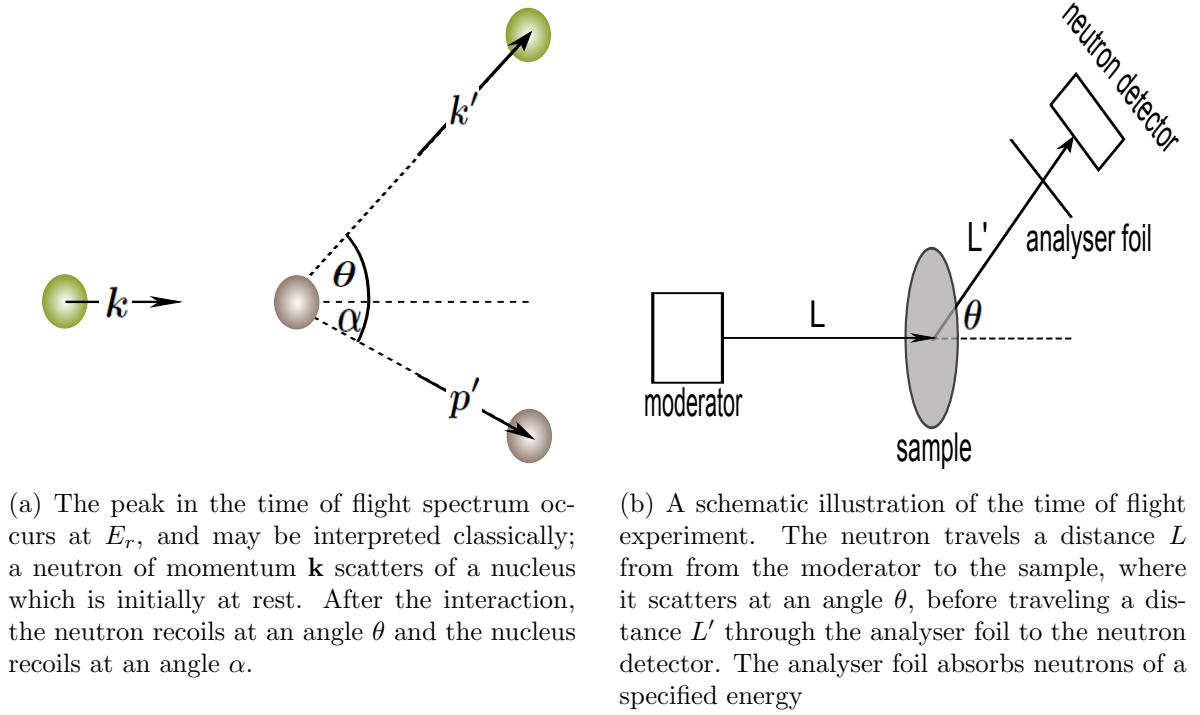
$\mathbf{k}$

$\mathbf{k'}$

$\boldsymbol{\theta}$

$\alpha$

$\mathbf{p'}$

neutron detector

analyser foil

L'

L

$\theta$

moderator

sample

(a) The peak in the time of flight spectrum occurs at $E_r$, and may be interpreted classically; a neutron of momentum $\mathbf{k}$ scatters of a nucleus which is initially at rest. After the interaction, the neutron recoils at an angle $\theta$ and the nucleus recoils at an angle $\alpha$.

(b) A schematic illustration of the time of flight experiment. The neutron travels a distance $L$ from from the moderator to the sample, where it scatters at an angle $\theta$, before traveling a distance $L'$ through the analyser foil to the neutron detector. The analyser foil absorbs neutrons of a specified energy